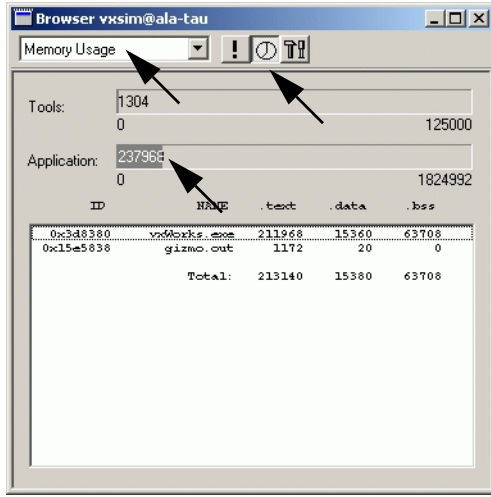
Browser vxsim@ala-tau

Memory Usage

!

Tools: 1304

0 125000

Application: 237968

0 1824992

| ID | NAME | .text | .data | .bss |
|---|---|---|---|---|
| 0x3d8380 | vxWorks.exe | 211968 | 15360 | 63708 |
| 0x15e5838 | gizmo.out | 1172 | 20 | 0 |
| | Total: | 213140 | 15380 | 63708 |